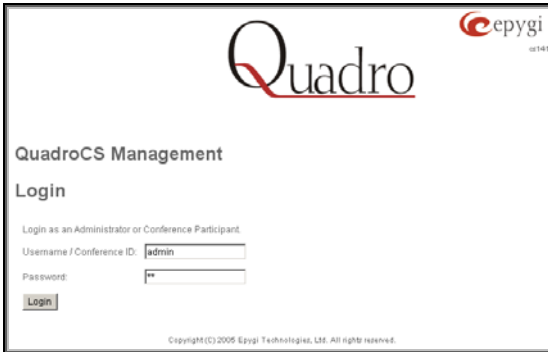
epygi

cs141

Quadro

QuadroCS Management

Login

Login as an Administrator or Conference Participant.

Username / Conference ID: admin

Password: **

Login

Copyright (C) 2005 Epygi Technologies, Ltd. All rights reserved.